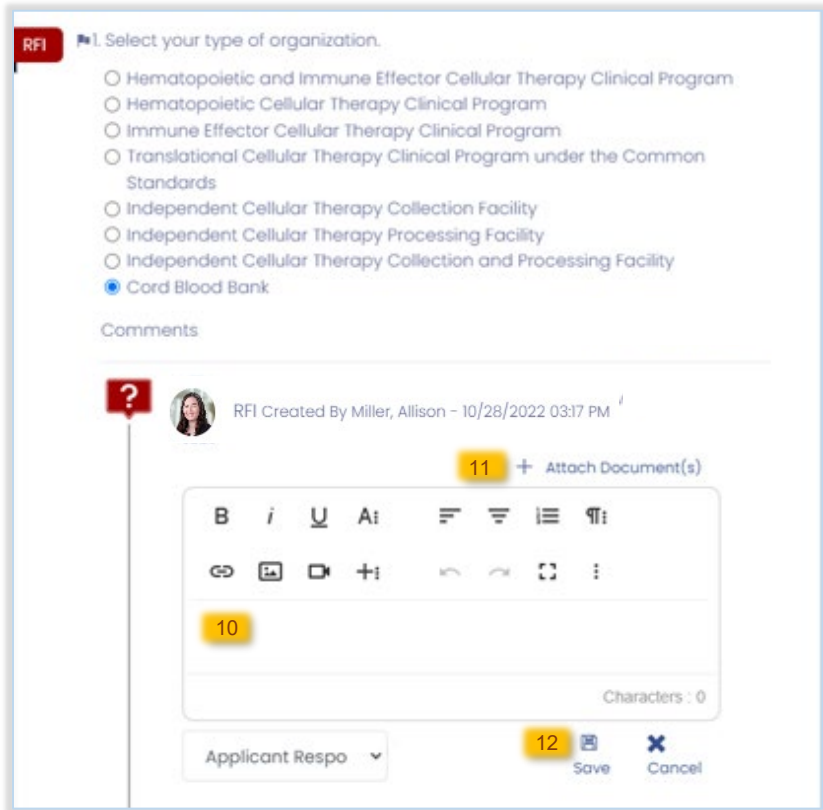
RFI

1. Select your type of organization.

Hematopoietic and Immune Effector Cellular Therapy Clinical Program
Hematopoietic Cellular Therapy Clinical Program
Immune Effector Cellular Therapy Clinical Program
Translational Cellular Therapy Clinical Program under the Common Standards
Independent Cellular Therapy Collection Facility
Independent Cellular Therapy Processing Facility
Independent Cellular Therapy Collection and Processing Facility
Cord Blood Bank

Comments

?

RFI Created By Miller, Allison - 10/28/2022 03:17 PM

11 + Attach Document(s)

B i U A

10

Characters : 0

Applicant Respo

12 Save Cancel